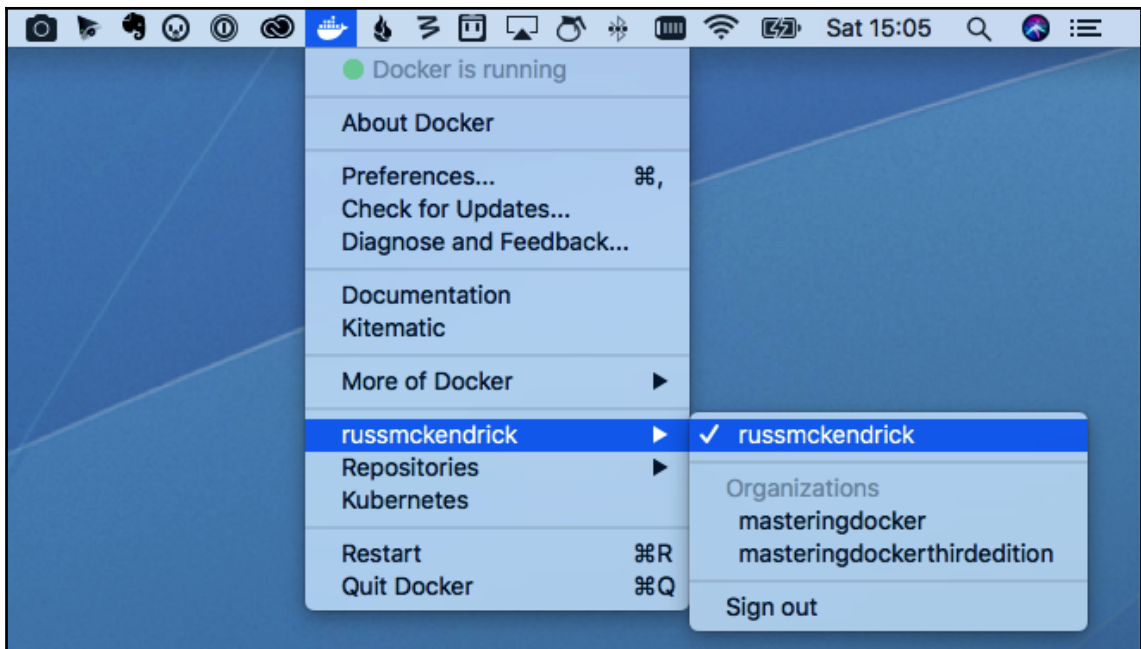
Sat 15:05

Docker is running

About Docker

Preferences... ⌘,
Check for Updates...
Diagnose and Feedback...

Documentation
Kitematic

More of Docker ▶

russmckendrick ▶
Repositories ▶
Kubernetes

Restart ⌘R
Quit Docker ⌘Q

✓ russmckendrick

Organizations
masteringdocker
masteringdockerthirdedition

Sign out